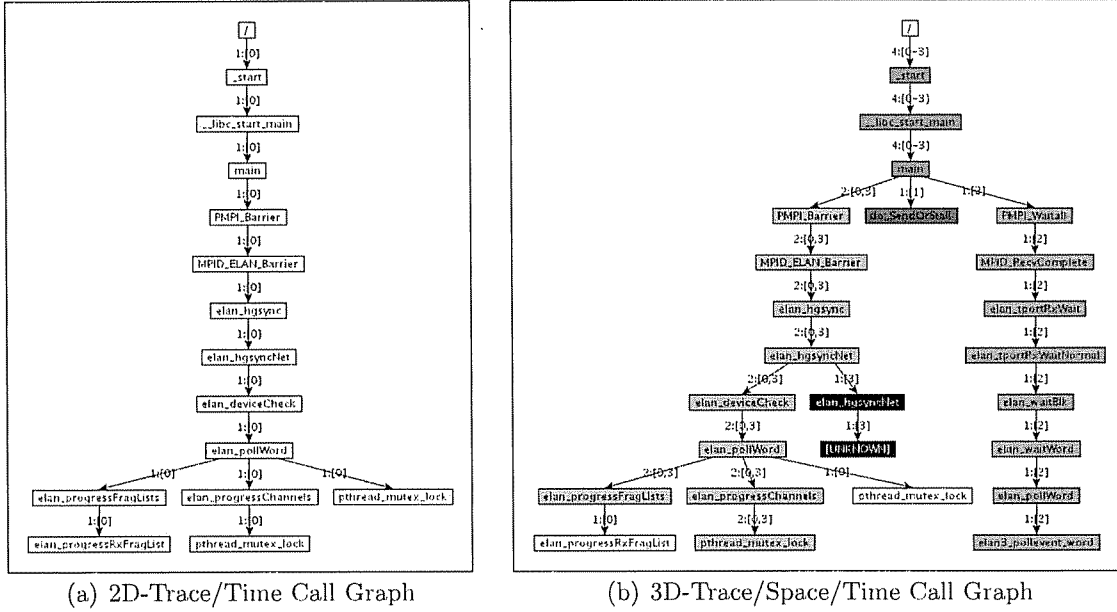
/
1:[0]
_start
1:[0]
__libc_start_main
1:[0]
main
1:[0]
PMPI_Barrier
1:[0]
MPID_ELAN_Barrier
1:[0]
elan_hgsync
1:[0]
elan_hgsyncNet
1:[0]
elan_deviceCheck
1:[0]
elan_pollWord
1:[0]
1:[0]
1:[0]
elan_progressFragLists
elan_progressChannels
pthread_mutex_lock
1:[0]
1:[0]
elan_progressRxFragList
pthread_mutex_lock

(a) 2D-Trace/Time Call Graph

/
4:[0-3]
_start
4:[0-3]
__libc_start_main
4:[0-3]
main
2:[0,3]
1:[1]
1:[2]
PMPI_Barrier
do_SendOrStall
PMPI_Waitall
2:[0,3]
1:[2]
MPID_ELAN_Barrier
MPID_RecvComplete
2:[0,3]
1:[2]
elan_hgsync
elan_tportRxWait
2:[0,3]
1:[2]
elan_hgsyncNet
elan_tportRxWaitNormal
2:[0,3]
1:[3]
1:[2]
elan_deviceCheck
elan_hgsyncNet
elan_waitBlk
2:[0,3]
1:[3]
1:[2]
elan_pollWord
[UNKNOWN]
elan_waitWord
2:[0,3]
2:[0,3]
1:[0]
1:[2]
elan_progressFragLists
elan_progressChannels
pthread_mutex_lock
elan_pollWord
1:[0]
2:[0,3]
1:[2]
elan_progressRxFragList
pthread_mutex_lock
elan3_pollevent_word

(b) 3D-Trace/Space/Time Call Graph